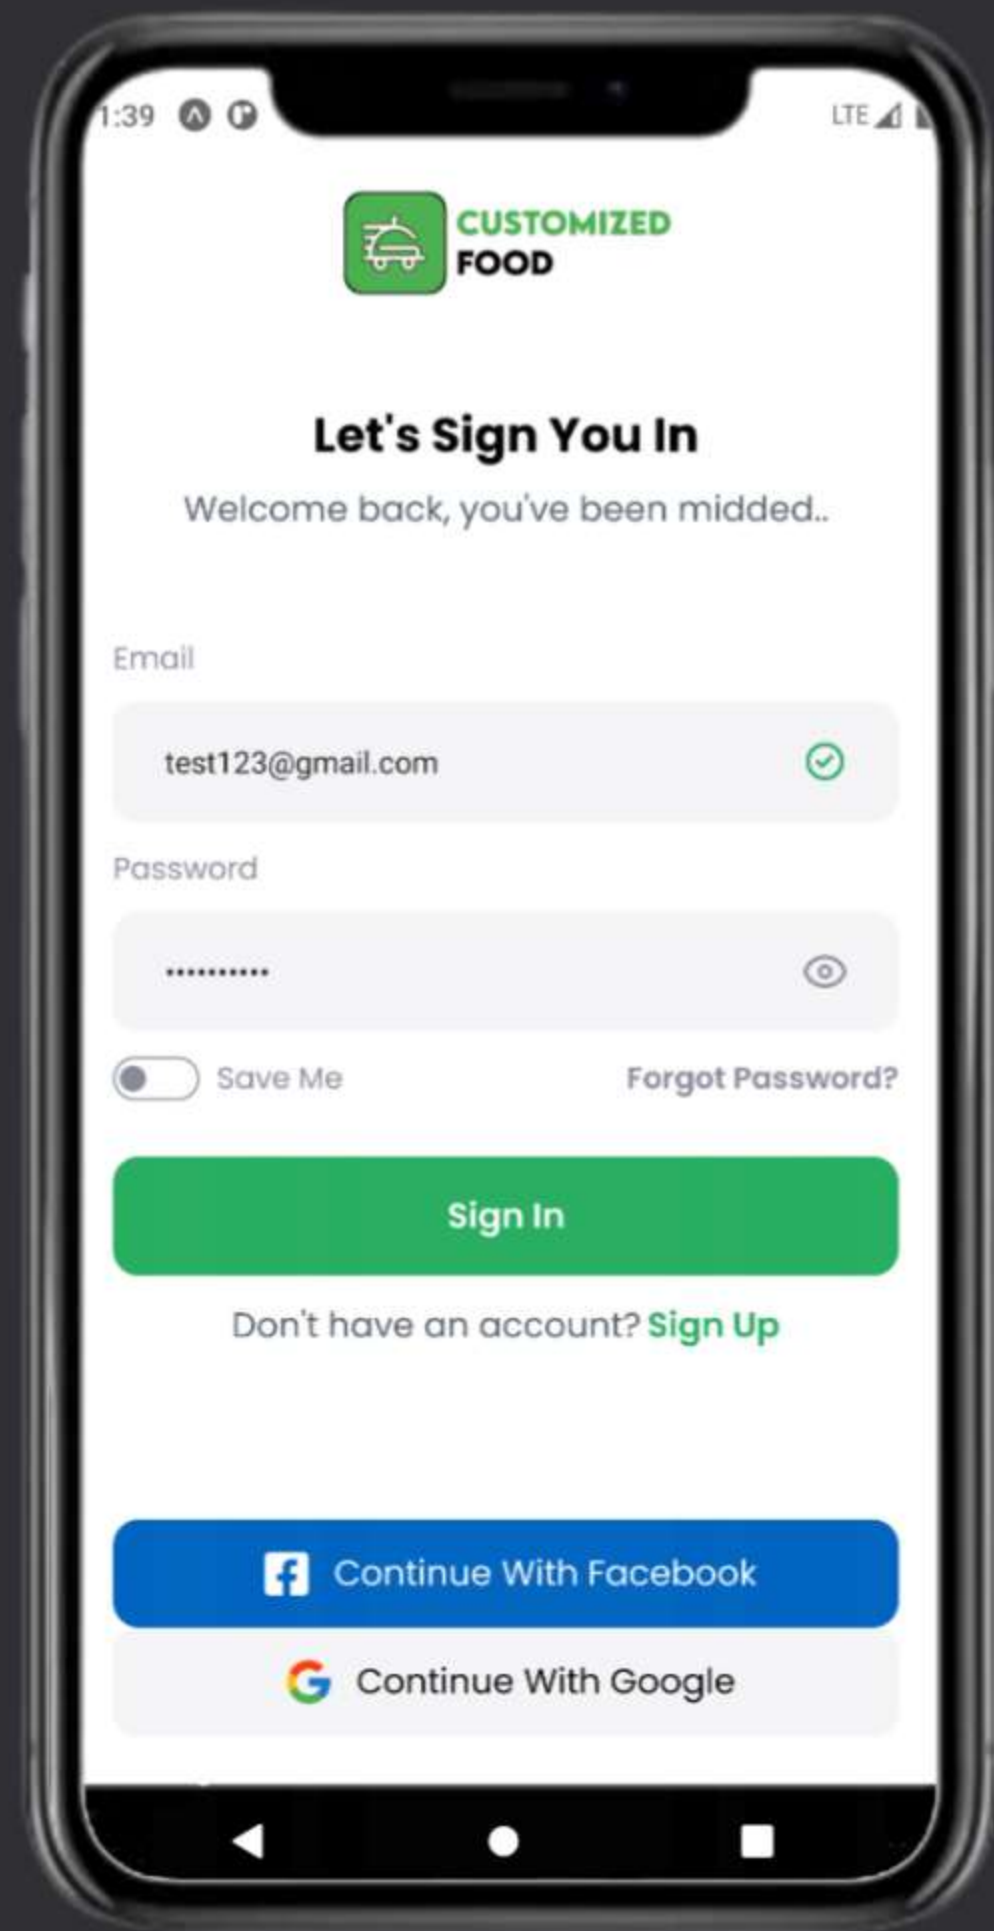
1:39

LTE

CUSTOMIZED FOOD

Let's Sign You In

Welcome back, you've been midded..

Email

test123@gmail.com

Password

•••••••••••

Save Me

Forgot Password?

Sign In

Don't have an account? Sign Up

Continue With Facebook

Continue With Google